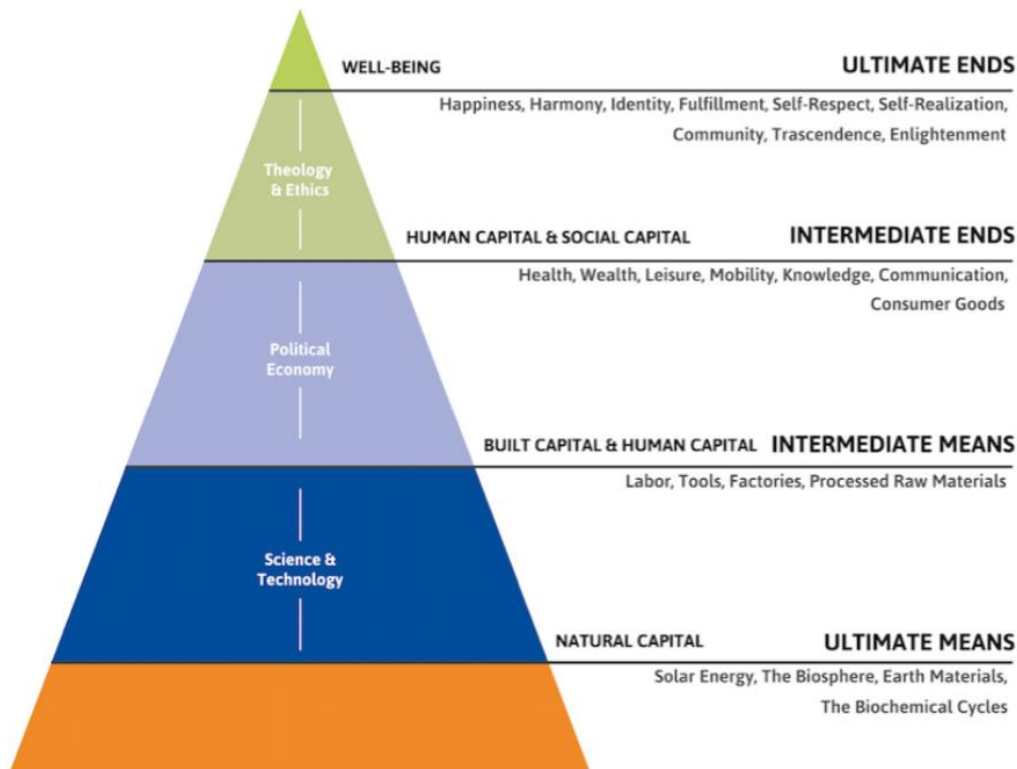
WELL-BEING

ULTIMATE ENDS

Happiness, Harmony, Identity, Fulfillment, Self-Respect, Self-Realization, Community, Trascendence, Enlightenment

Theology & Ethics

HUMAN CAPITAL & SOCIAL CAPITAL

INTERMEDIATE ENDS

Health, Wealth, Leisure, Mobility, Knowledge, Communication, Consumer Goods

Political Economy

BUILT CAPITAL & HUMAN CAPITAL

INTERMEDIATE MEANS

Labor, Tools, Factories, Processed Raw Materials

Science & Technology

NATURAL CAPITAL

ULTIMATE MEANS

Solar Energy, The Biosphere, Earth Materials, The Biochemical Cycles